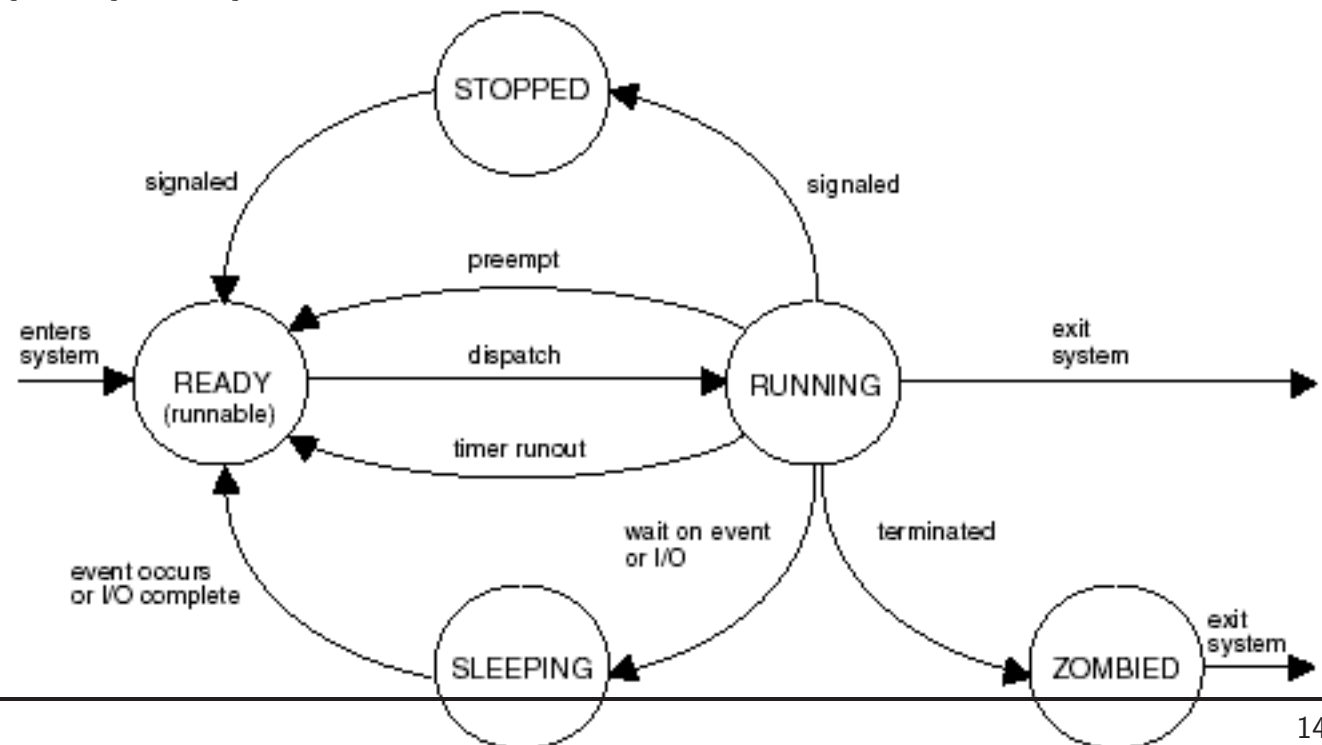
STOPPED

signaled

signaled

preempt

enters system

READY (runnable)

dispatch

RUNNING

exit system

timer runout

wait on event or I/O

terminated

event occurs or I/O complete

SLEEPING

ZOMBIED

exit system

14